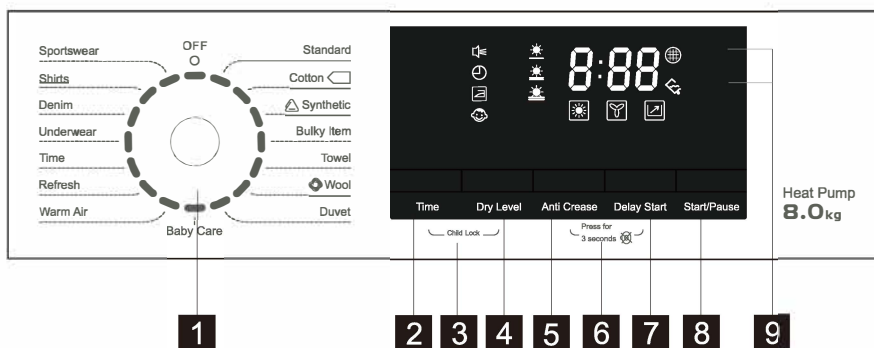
Sportswear
OFF
Standard
Shirts
Cotton
Denim
Synthetic
Underwear
Bulky Item
Time
Towel
Refresh
Wool
Warm Air
Duvet
Baby Care

8:88

Time
Dry Level
Anti Crease
Delay Start
Start/Pause
Child Lock
Press for 3 seconds

Heat Pump
8.0kg

1
2
3
4
5
6
7
8
9